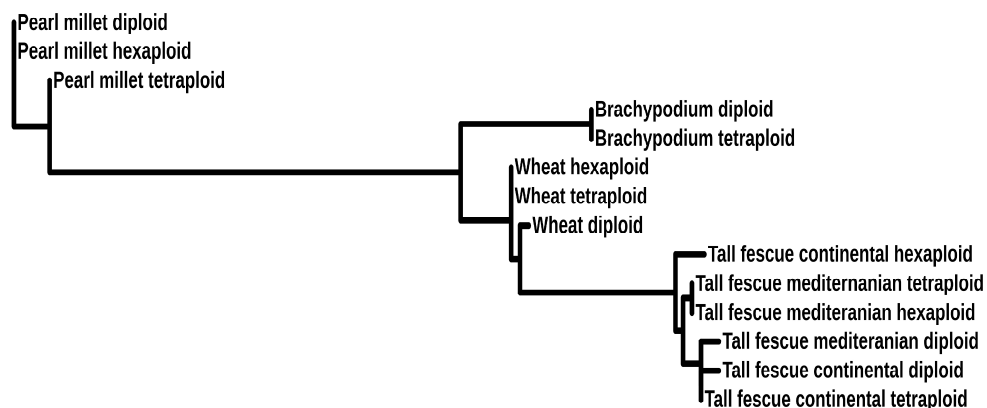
Pearl millet diploid
Pearl millet hexaploid
Pearl millet tetraploid
Brachypodium diploid
Brachypodium tetraploid
Wheat hexaploid
Wheat tetraploid
Wheat diploid
Tall fescue continental hexaploid
Tall fescue mediternanian tetraploid
Tall fescue mediteranian hexaploid
Tall fescue mediteranian diploid
Tall fescue continental diploid
Tall fescue continental tetraploid